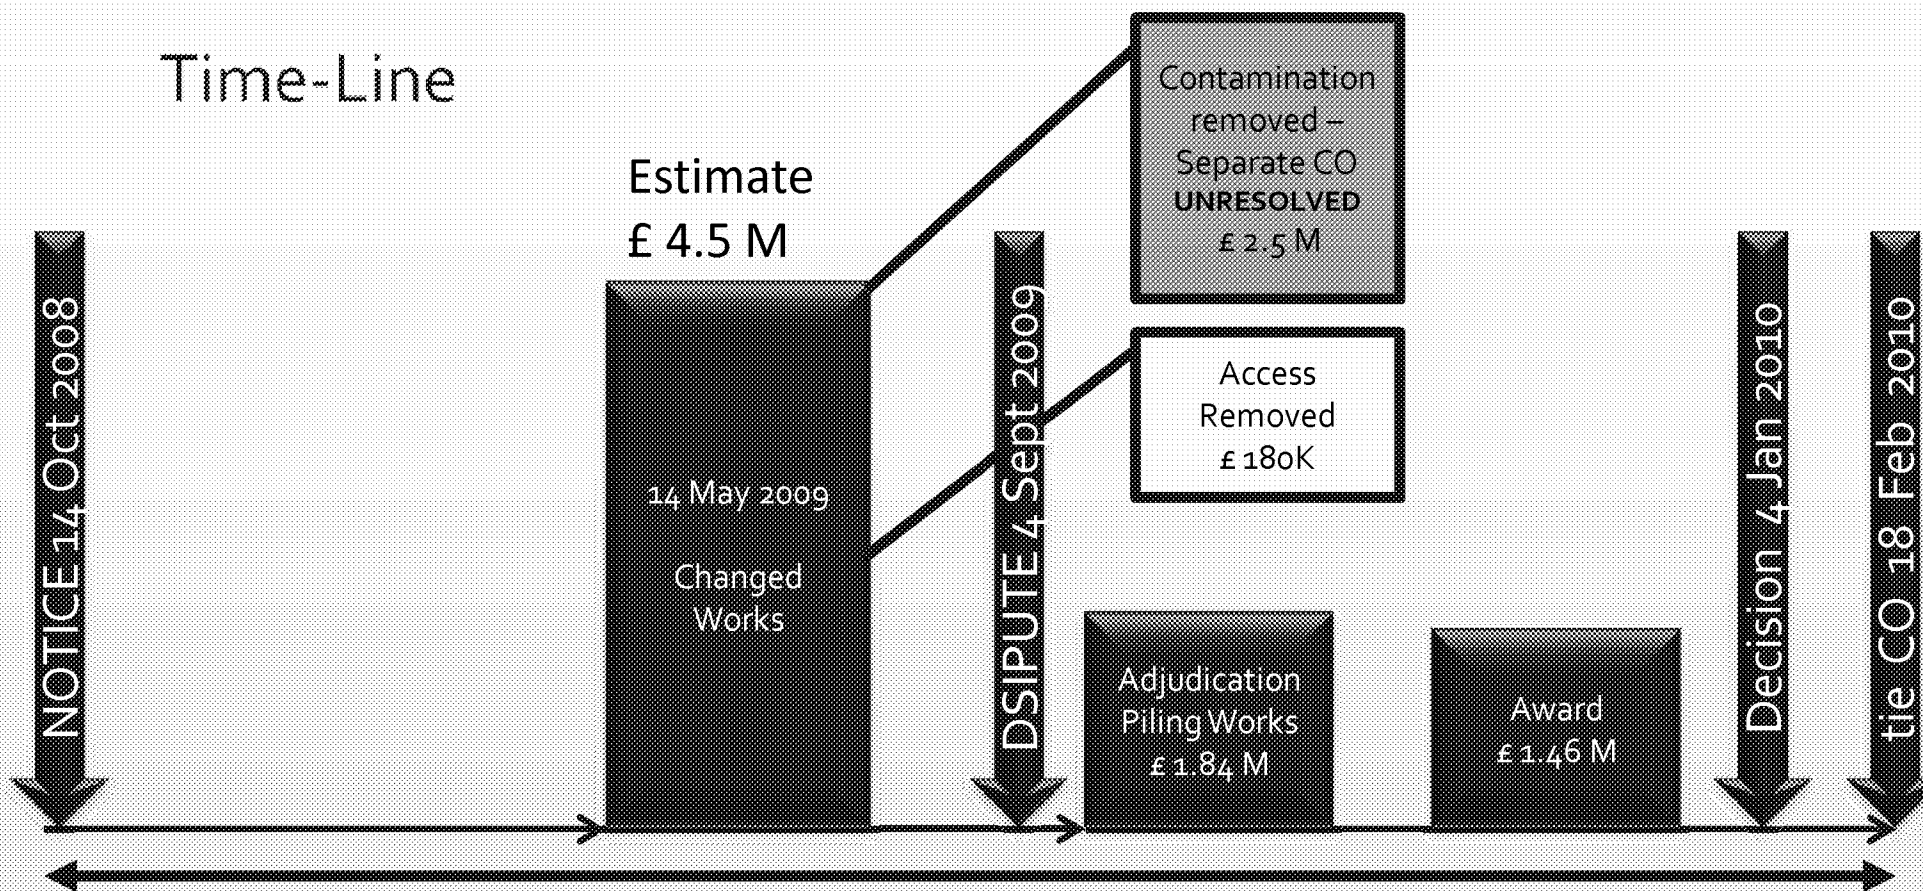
Time-Line

NOTICE 14 Oct 2008

Estimate
£ 4.5 M

14 May 2009

Changed Works

Contamination removed – Separate CO
**UNRESOLVED**
£ 2.5 M

Access Removed
£ 180K

DSIPUTE 4 Sept 2009

Adjudication Piling Works
£ 1.84 M

Award
£ 1.46 M

Decision 4 Jan 2010

tie CO 18 Feb 2010